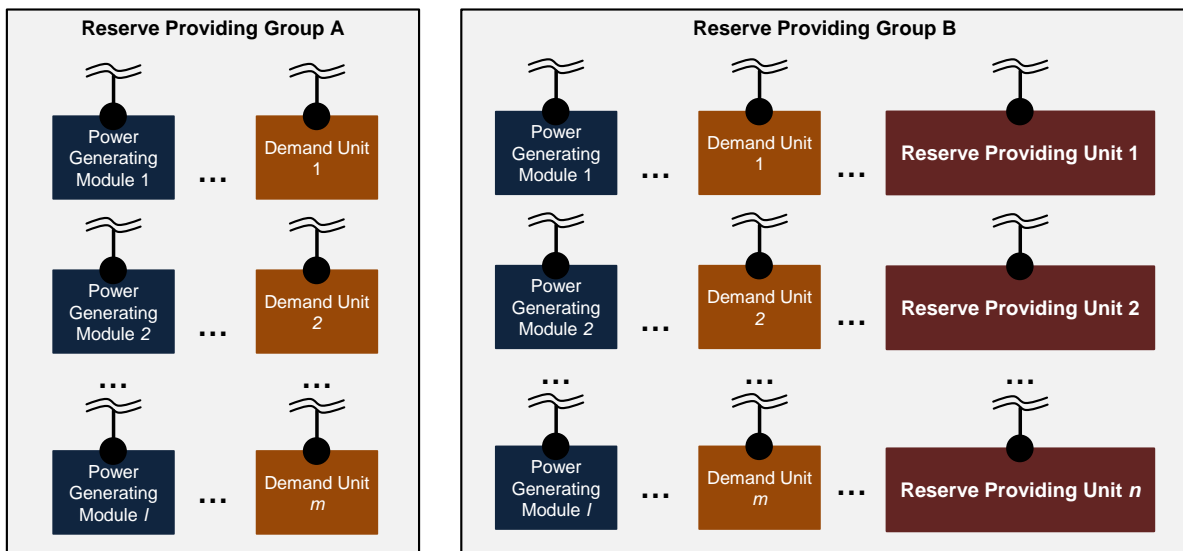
Reserve Providing Group A

Power Generating Module 1 … Demand Unit 1

Power Generating Module 2 … Demand Unit 2

… …

Power Generating Module l … Demand Unit m

Reserve Providing Group B

Power Generating Module 1 … Demand Unit 1 … Reserve Providing Unit 1

Power Generating Module 2 … Demand Unit 2 … Reserve Providing Unit 2

… … …

Power Generating Module l … Demand Unit m … Reserve Providing Unit n